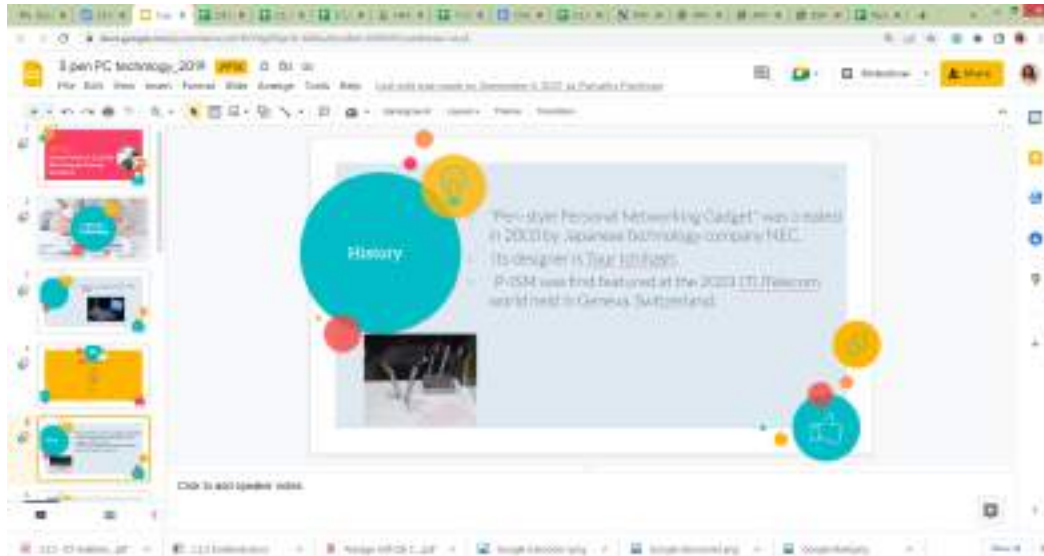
5 pen PC technology_2019
File Edit View Insert Format Slide Arrange Tools Help
Slideshow
Share

History

"Pen-style Personal Networking Gadget" was created in 2003 by Japanese technology company NEC.
Its designer is Toru Ichihash.
P-ISM was first featured at the 2003 ITU Telecom world held in Geneva, Switzerland.

Click to add speaker notes